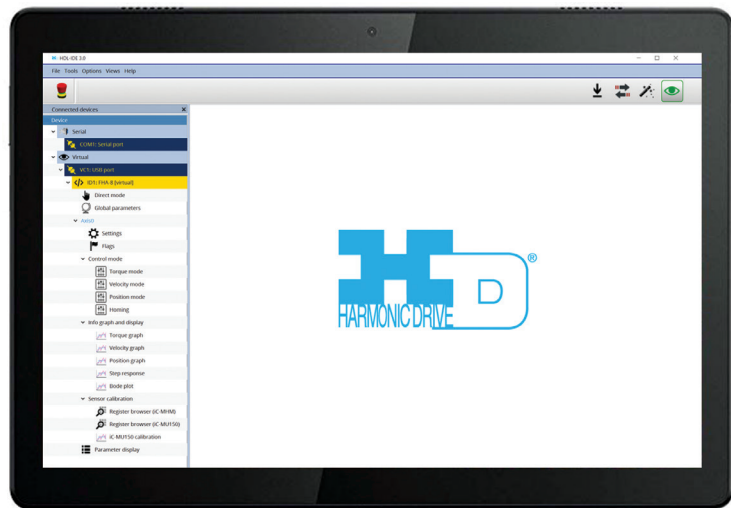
HDL-IDE 3.0

File Tools Options Views Help

Connected devices
Device
Serial
COM1: Serial port
Virtual
VC1: USB port
ID1: FHA-8 (virtual)
Direct mode
Global parameters
AMAS
Settings
Flags
Control mode
Torque mode
Velocity mode
Position mode
Homing
Info graph and display
Torque graph
Velocity graph
Position graph
Step response
Bode plot
Sensor calibration
Register browser (iC-MHM)
Register browser (iC-MU150)
iC-MU150 calibration
Parameter display

HARMONIC DRIVE ®